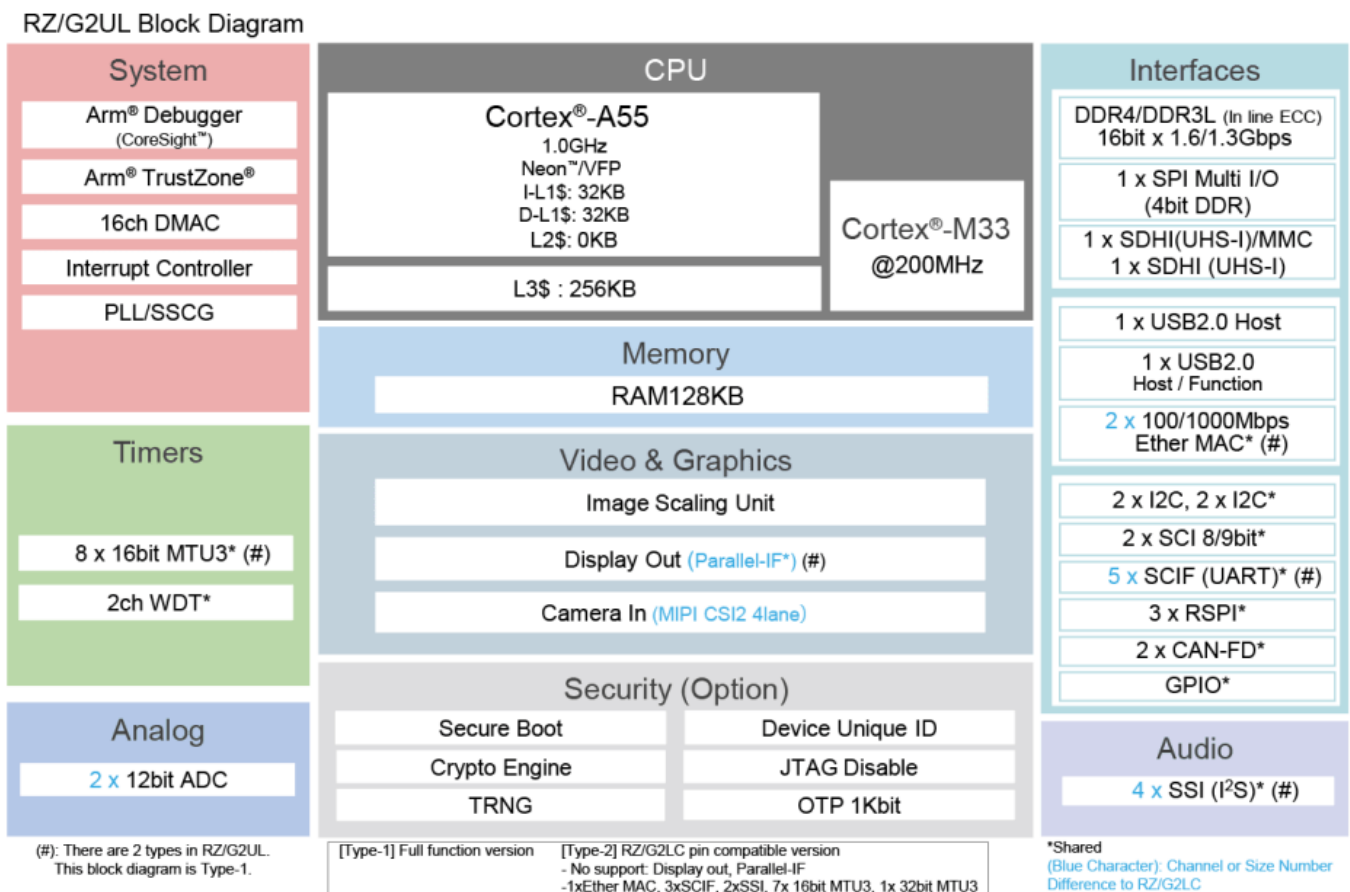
RZ/G2UL Block Diagram

System

Arm® Debugger (CoreSight™)

Arm® TrustZone®

16ch DMAC

Interrupt Controller

PLL/SSCG

Timers

8 x 16bit MTU3* (#)

2ch WDT*

Analog

2 x 12bit ADC

CPU

Cortex®-A55
1.0GHz
Neon™/VFP
I-L1$: 32KB
D-L1$: 32KB
L2$: 0KB

L3$ : 256KB

Cortex®-M33
@200MHz

Memory

RAM128KB

Video & Graphics

Image Scaling Unit

Display Out (Parallel-IF*) (#)

Camera In (MIPI CSI2 4lane)

Security (Option)

Secure Boot

Device Unique ID

Crypto Engine

JTAG Disable

TRNG

OTP 1Kbit

Interfaces

DDR4/DDR3L (In line ECC)
16bit x 1.6/1.3Gbps

1 x SPI Multi I/O
(4bit DDR)

1 x SDHI(UHS-I)/MMC
1 x SDHI (UHS-I)

1 x USB2.0 Host

1 x USB2.0
Host / Function

2 x 100/1000Mbps
Ether MAC* (#)

2 x I2C, 2 x I2C*

2 x SCI 8/9bit*

5 x SCIF (UART)* (#)

3 x RSPI*

2 x CAN-FD*

GPIO*

Audio

4 x SSI (I$^2$S)* (#)

(#): There are 2 types in RZ/G2UL.
This block diagram is Type-1.

[Type-1] Full function version

[Type-2] RZ/G2LC pin compatible version
- No support: Display out, Parallel-IF
-1xEther MAC, 3xSCIF, 2xSSI, 7x 16bit MTU3, 1x 32bit MTU3

*Shared
(Blue Character): Channel or Size Number Difference to RZ/G2LC